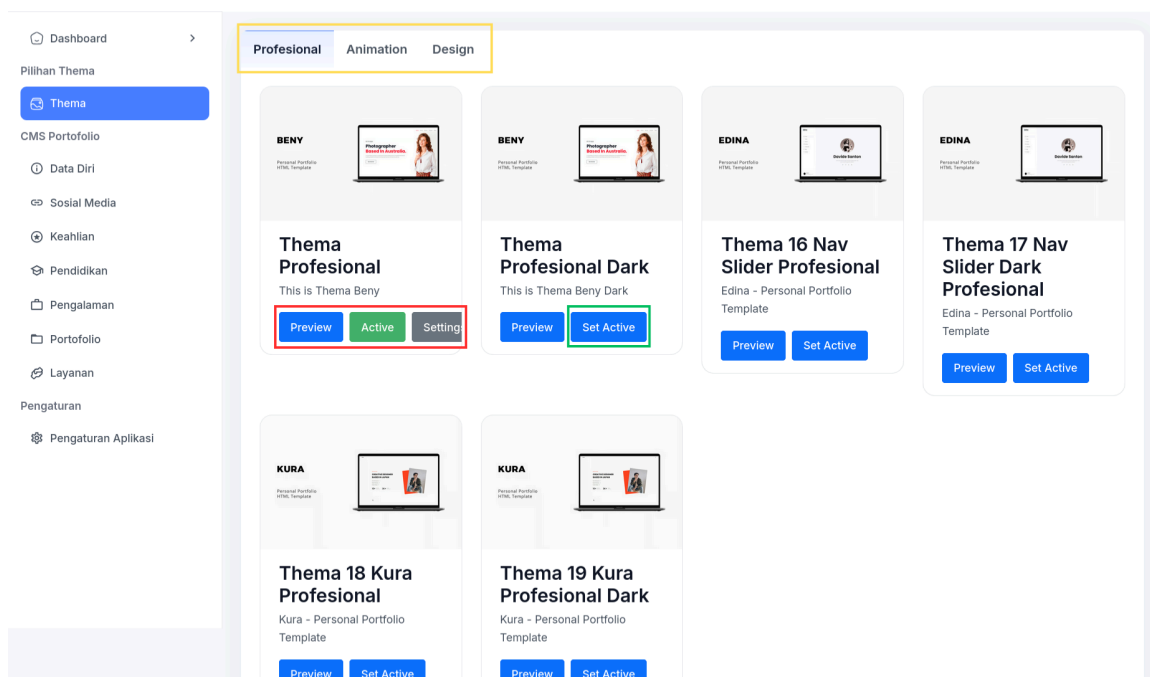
Dashboard
Pilihan Thema
Thema
CMS Portofolio
Data Diri
Sosial Media
Keahlian
Pendidikan
Pengalaman
Portofolio
Layanan
Pengaturan
Pengaturan Aplikasi

Profesional Animation Design

BENY
Personal Portfolio HTML Template
Photographer Based in Australia.

Thema Profesional
This is Thema Beny
Preview Active Setting

BENY
Personal Portfolio HTML Template
Photographer Based in Australia.

Thema Profesional Dark
This is Thema Beny Dark
Preview Set Active

EDINA
Personal Portfolio HTML Template
Davide Santon

Thema 16 Nav Slider Profesional
Edina - Personal Portfolio Template
Preview Set Active

EDINA
Personal Portfolio HTML Template
Davide Santon

Thema 17 Nav Slider Dark Profesional
Edina - Personal Portfolio Template
Preview Set Active

KURA
Personal Portfolio HTML Template

Thema 18 Kura Profesional
Kura - Personal Portfolio Template
Preview Set Active

KURA
Personal Portfolio HTML Template

Thema 19 Kura Profesional Dark
Kura - Personal Portfolio Template
Preview Set Active